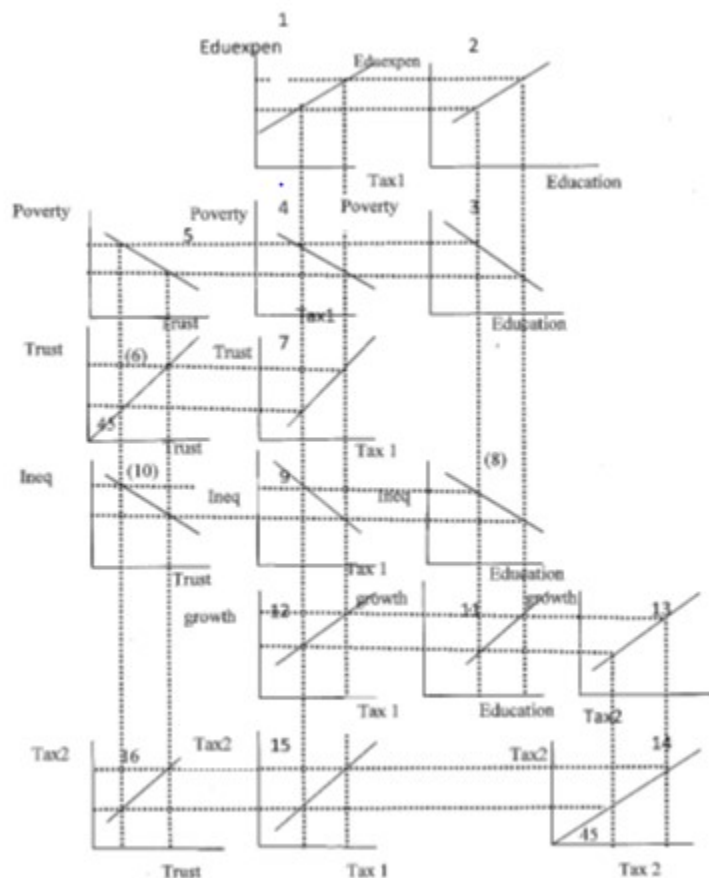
1
Eduexpen
Eduexpen
2
Tax1
Education

Poverty
Poverty
4
Poverty
3
5
Trust
Tax1
Education

Trust
(6)
Trust
7
45
Trust
Tax 1

Ineq
(10)
Ineq
9
Ineq
(8)
Trust
Tax 1
Education

growth
12
growth
11
growth
13
Tax 1
Education
Tax2

Tax2
16
Tax2
15
Tax2
14
45
Trust
Tax 1
Tax 2